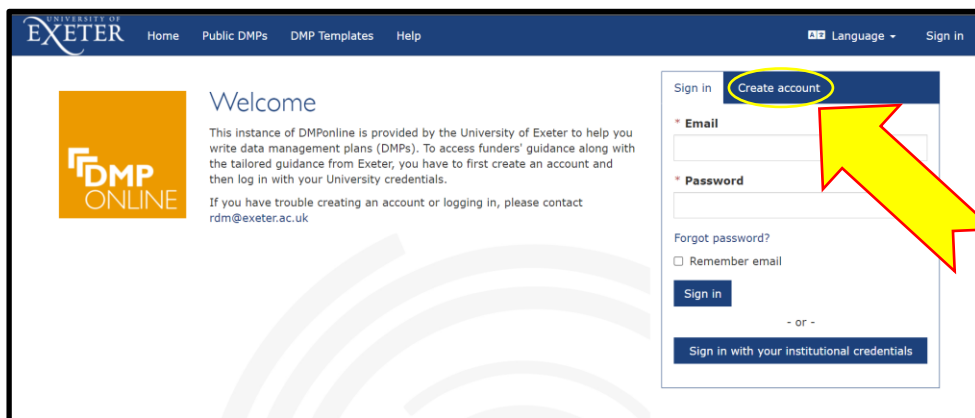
UNIVERSITY OF EXETER Home Public DMPs DMP Templates Help

Language Sign in

DMP ONLINE

Welcome

This instance of DMPonline is provided by the University of Exeter to help you write data management plans (DMPs). To access funders' guidance along with the tailored guidance from Exeter, you have to first create an account and then log in with your University credentials.

If you have trouble creating an account or logging in, please contact rdm@exeter.ac.uk

Sign in Create account

* Email

* Password

Forgot password?

Remember email

Sign in

- or -

Sign in with your institutional credentials